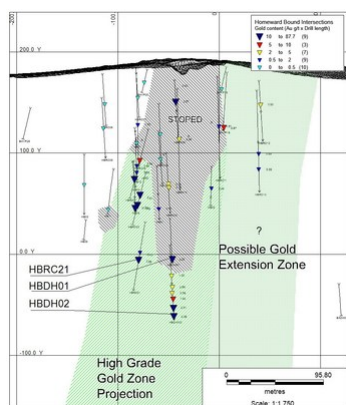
-200
-100
Homeward Bound Intersections
Gold content (Au g/t x Drill length)

| | | |
|---|---|---|
| 10 | to 87.7 | (9) |
| 5 | to 10 | (3) |
| 2 | to 5 | (7) |
| 0.5 | to 2 | (9) |
| 0 | to 0.5 | (10) |

200.0 Y
STOPED
100.0 Y
?
0.0 Y
Possible Gold Extension Zone
HBRC21
HBDH01
HBDH02
-100.0 Y
High Grade Gold Zone Projection
0
95.80
metres
Scale: 1:1,750